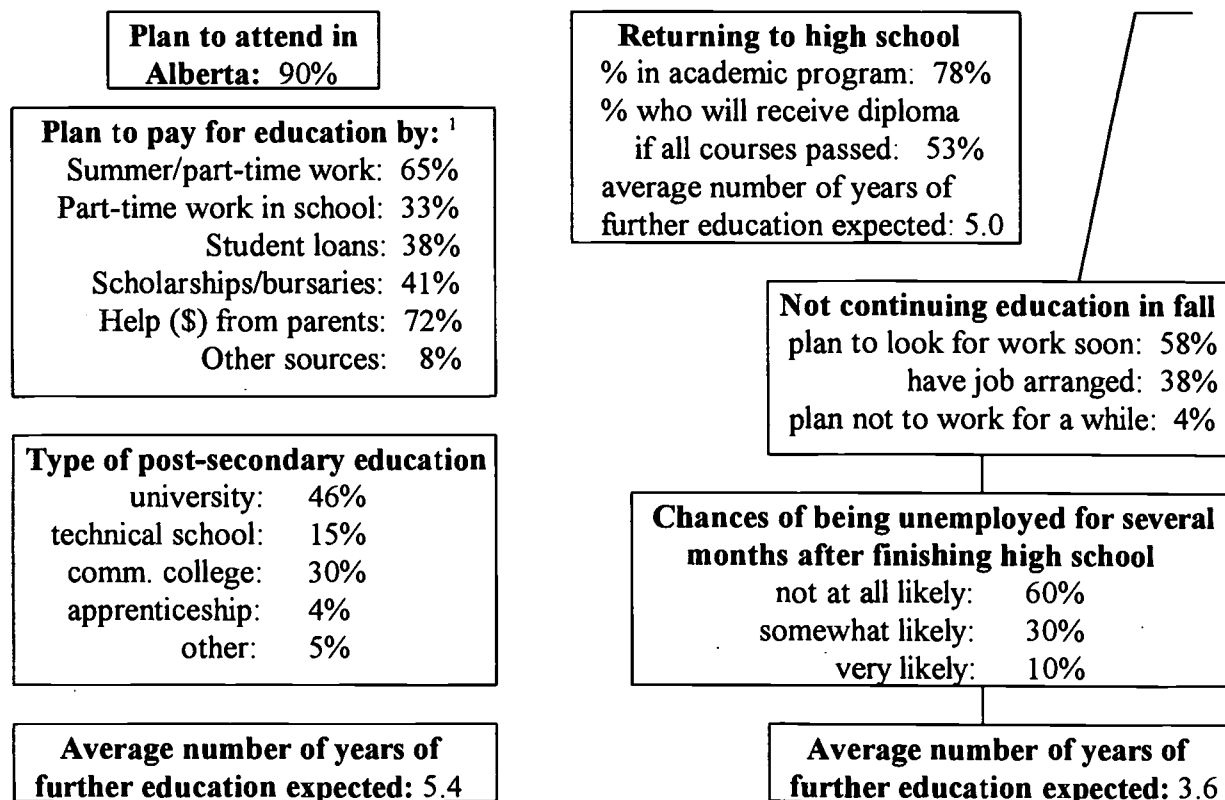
**Plan to attend in Alberta:** 90%

**Plan to pay for education by:** $^1$
Summer/part-time work: 65%
Part-time work in school: 33%
Student loans: 38%
Scholarships/bursaries: 41%
Help (\$) from parents: 72%
Other sources: 8%

**Type of post-secondary education**
university: 46%
technical school: 15%
comm. college: 30%
apprenticeship: 4%
other: 5%

**Average number of years of further education expected:** 5.4

**Returning to high school**
% in academic program: 78%
% who will receive diploma if all courses passed: 53%
average number of years of further education expected: 5.0

**Not continuing education in fall**
plan to look for work soon: 58%
have job arranged: 38%
plan not to work for a while: 4%

**Chances of being unemployed for several months after finishing high school**
not at all likely: 60%
somewhat likely: 30%
very likely: 10%

**Average number of years of further education expected:** 3.6